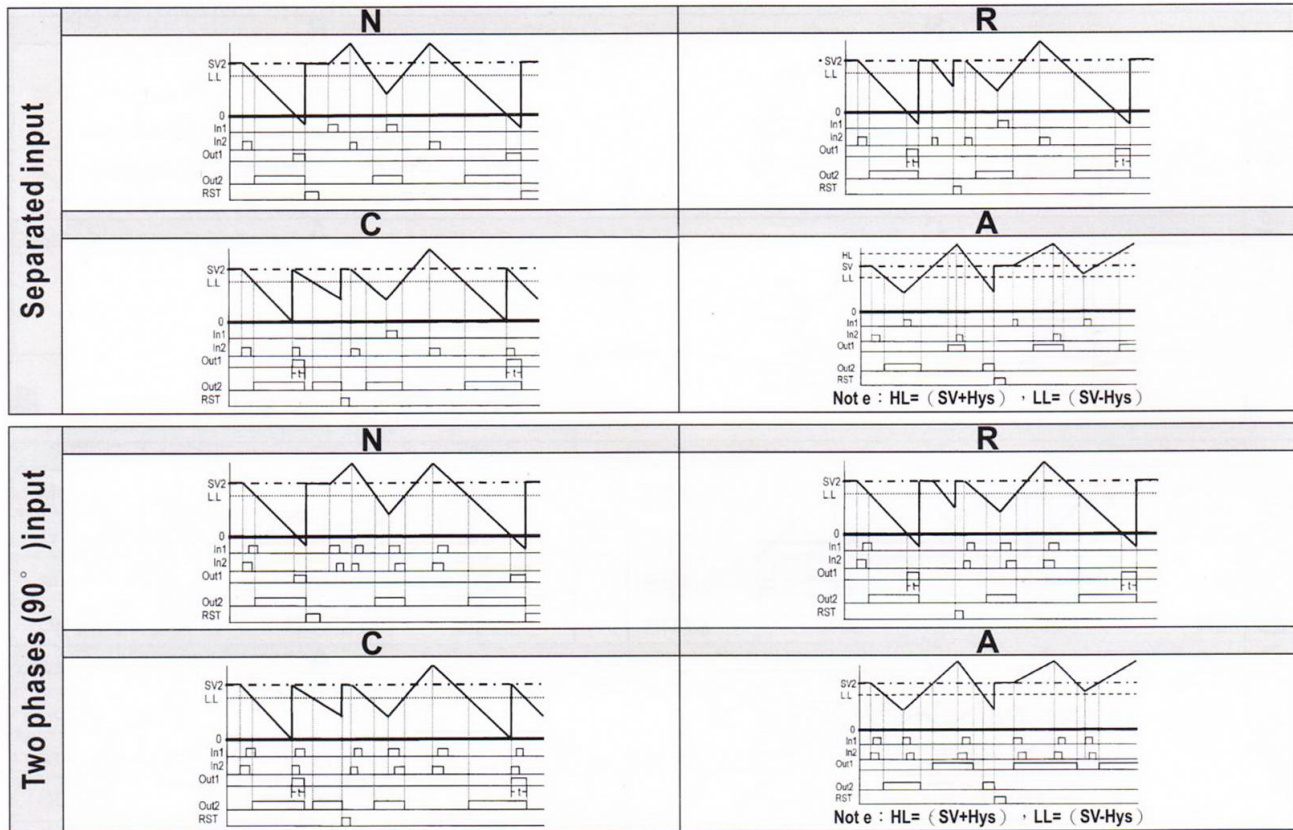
Separated input

N

SV2
L.L
0
In1
In2
Out1
Out2
RST

R

SV2
L.L
0
In1
In2
Out1
t
Out2
RST

C

SV2
L.L
0
In1
In2
Out1
t
Out2
RST

A

HL
SV
LL
0
In1
In2
Out1
Out2
RST

Not e：HL=（SV+Hys），LL=（SV-Hys）

Two phases (90°)input

N

SV2
L.L
0
In1
In2
Out1
Out2
RST

R

SV2
L.L
0
In1
In2
Out1
t
Out2
RST

C

SV2
L.L
0
In1
In2
Out1
t
Out2
RST

A

SV2
L.L
0
In1
In2
Out1
Out2
RST

Not e：HL=（SV+Hys），LL=（SV-Hys）